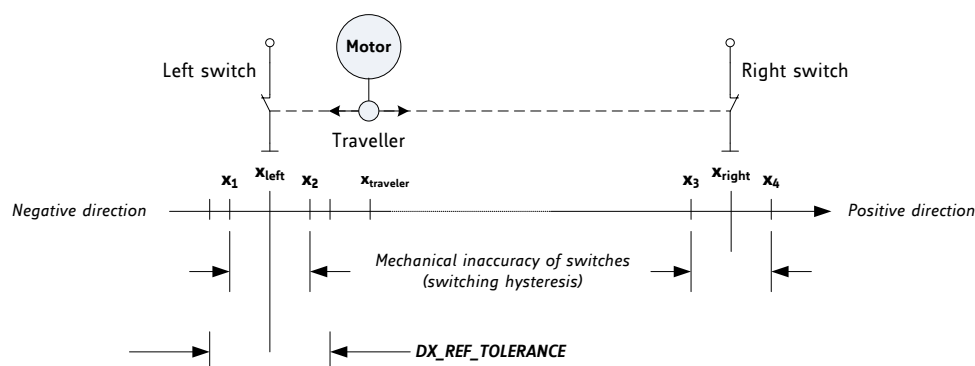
Motor

Left switch

Right switch

Traveller

$x_1$ $x_{left}$ $x_2$ $x_{traveler}$ $x_3$ $x_{right}$ $x_4$

Negative direction

Positive direction

Mechanical inaccuracy of switches (switching hysteresis)

DX_REF_TOLERANCE